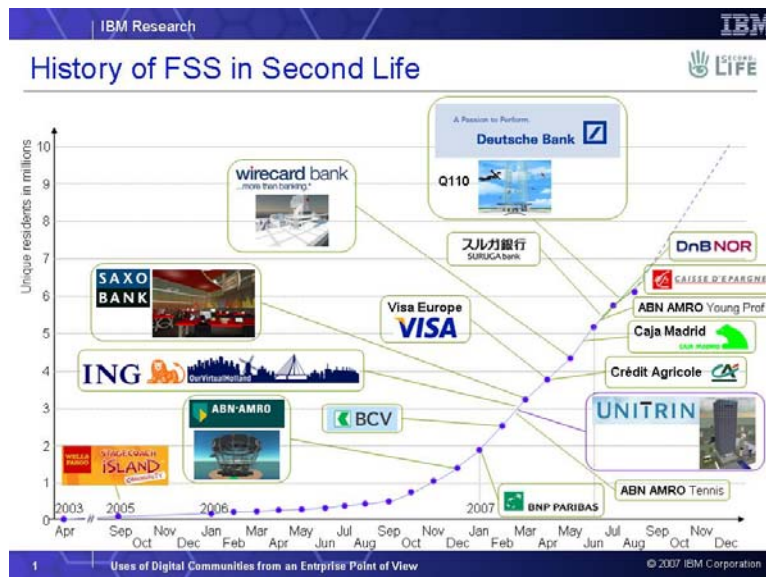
IBM Research

IBM

History of FSS in Second Life

SECOND LIFE

Unique residents in millions

10
9
8
7
6
5
4
3
2
1
0

A Passion to Perform.
Deutsche Bank

Q110

wirecard bank
...more than banking.®

スルガ銀行
SURUGA bank

DnB NOR

CAISSE D'EPARGNE

ABN AMRO Young Prof

SAXO BANK

Visa Europe
VISA

Caja Madrid
CAJA MADRID

Crédit Agricole

ING

OurVirtualHolland

ABN·AMRO

BCV

UNITRIN

WELLS FARGO
STAGECOACH ISLAND

ABN AMRO Tennis

BNP PARIBAS

2003
2005
2006
2007

Apr
Sep
Oct
Nov
Dec
Jan
Feb
Mar
Apr
May
Jun
Jul
Aug
Sep
Oct
Nov
Dec
Jan
Feb
Mar
Apr
May
Jun
Jul
Aug
Sep
Oct
Nov
Dec

1
Uses of Digital Communities from an Entrprise Point of View
© 2007 IBM Corporation